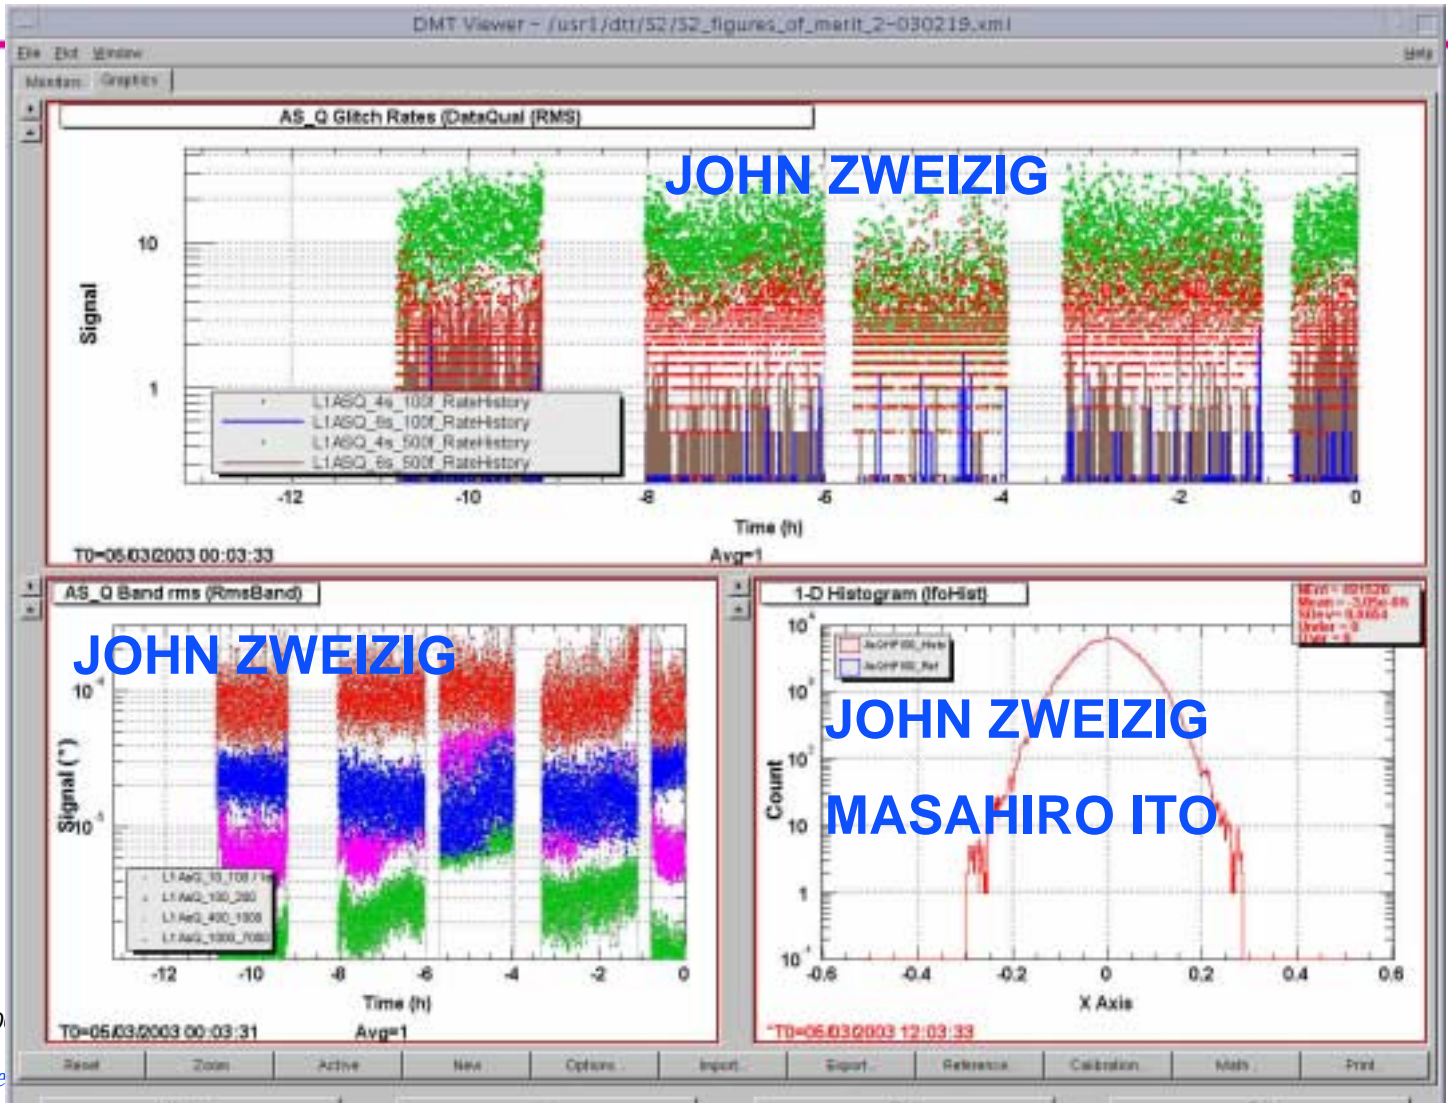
DMT Viewer - /usr1/dtt/S2/S2_figures_of_merit_2-030219.xml

File Edit Window Help

Monitors Graphics

AS_Q Glitch Rates (DataQual (RMS)

JOHN ZWEIZIG

Signal

10

1

L1ASQ_4s_100f_RateHistory
L1ASQ_6s_100f_RateHistory
L1ASQ_4s_500f_RateHistory
L1ASQ_6s_500f_RateHistory

-12 -10 -8 -6 -4 -2 0

Time (h)

T0=05/03/2003 00:03:33 Avg=1

AS_Q Band rms (RmsBand)

JOHN ZWEIZIG

$10^{-4}$

Signal (*)

$10^{-5}$

L1AsQ_10_100
L1AsQ_100_200
L1AsQ_400_1000
L1AsQ_1000_7000

-12 -10 -8 -6 -4 -2 0

Time (h)

T0=05/03/2003 00:03:31 Avg=1

1-D Histogram (IfoHist)

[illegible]

$10^4$

$10^3$

$10^2$

Count

10

1

$10^{-1}$

JOHN ZWEIZIG

MASAHIRO ITO

-0.6 -0.4 -0.2 0 0.2 0.4 0.6

X Axis

*T0=05/03/2003 12:03:33

Reset Zoom Active New Options Import Export Reference Calibration Math Print